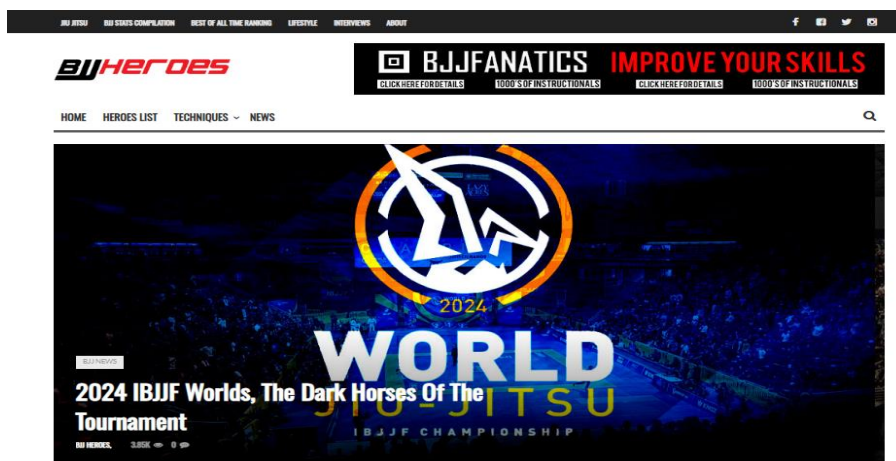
JIU JITSU BJJ STATS COMPILATION BEST OF ALL TIME RANKING LIFESTYLE INTERVIEWS ABOUT

BJJ Heroes

BJJFANATICS IMPROVE YOUR SKILLS
CLICK HERE FOR DETAILS 1000'S OF INSTRUCTIONALS CLICK HERE FOR DETAILS 1000'S OF INSTRUCTIONALS

HOME HEROES LIST TECHNIQUES NEWS

2024
WORLD
JIU-JITSU
IBJJF CHAMPIONSHIP

BJJ NEWS

2024 IBJJF Worlds, The Dark Horses Of The Tournament

BJJ HEROES, 3.85K 0